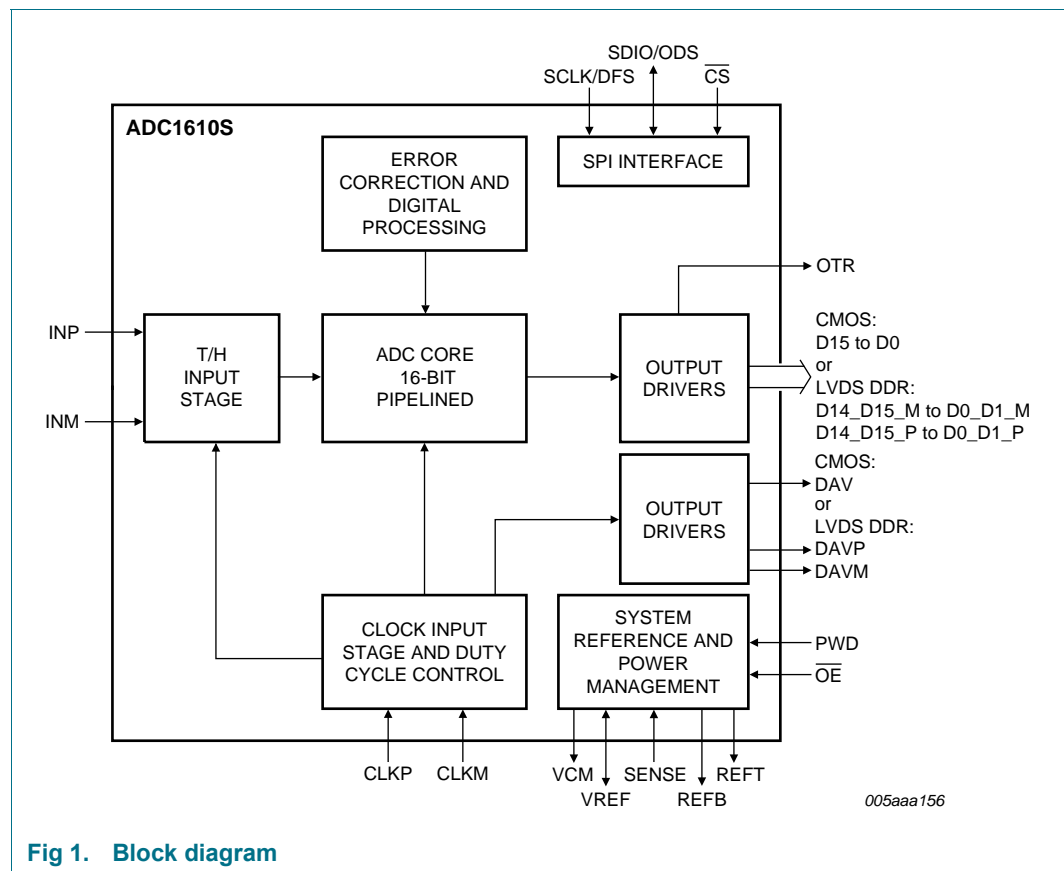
SDIO/ODS
SCLK/DFS
$\overline{CS}$

ADC1610S

ERROR CORRECTION AND DIGITAL PROCESSING

SPI INTERFACE

OTR

INP

INM

T/H INPUT STAGE

ADC CORE 16-BIT PIPELINED

OUTPUT DRIVERS

CMOS:
D15 to D0
or
LVDS DDR:
D14_D15_M to D0_D1_M
D14_D15_P to D0_D1_P

OUTPUT DRIVERS

CMOS:
DAV
or
LVDS DDR:
DAVP
DAVM

CLOCK INPUT STAGE AND DUTY CYCLE CONTROL

SYSTEM REFERENCE AND POWER MANAGEMENT

PWD
$\overline{OE}$

CLKP
CLKM

VCM
VREF
SENSE
REFB
REFT

005aaa156

Fig 1. Block diagram